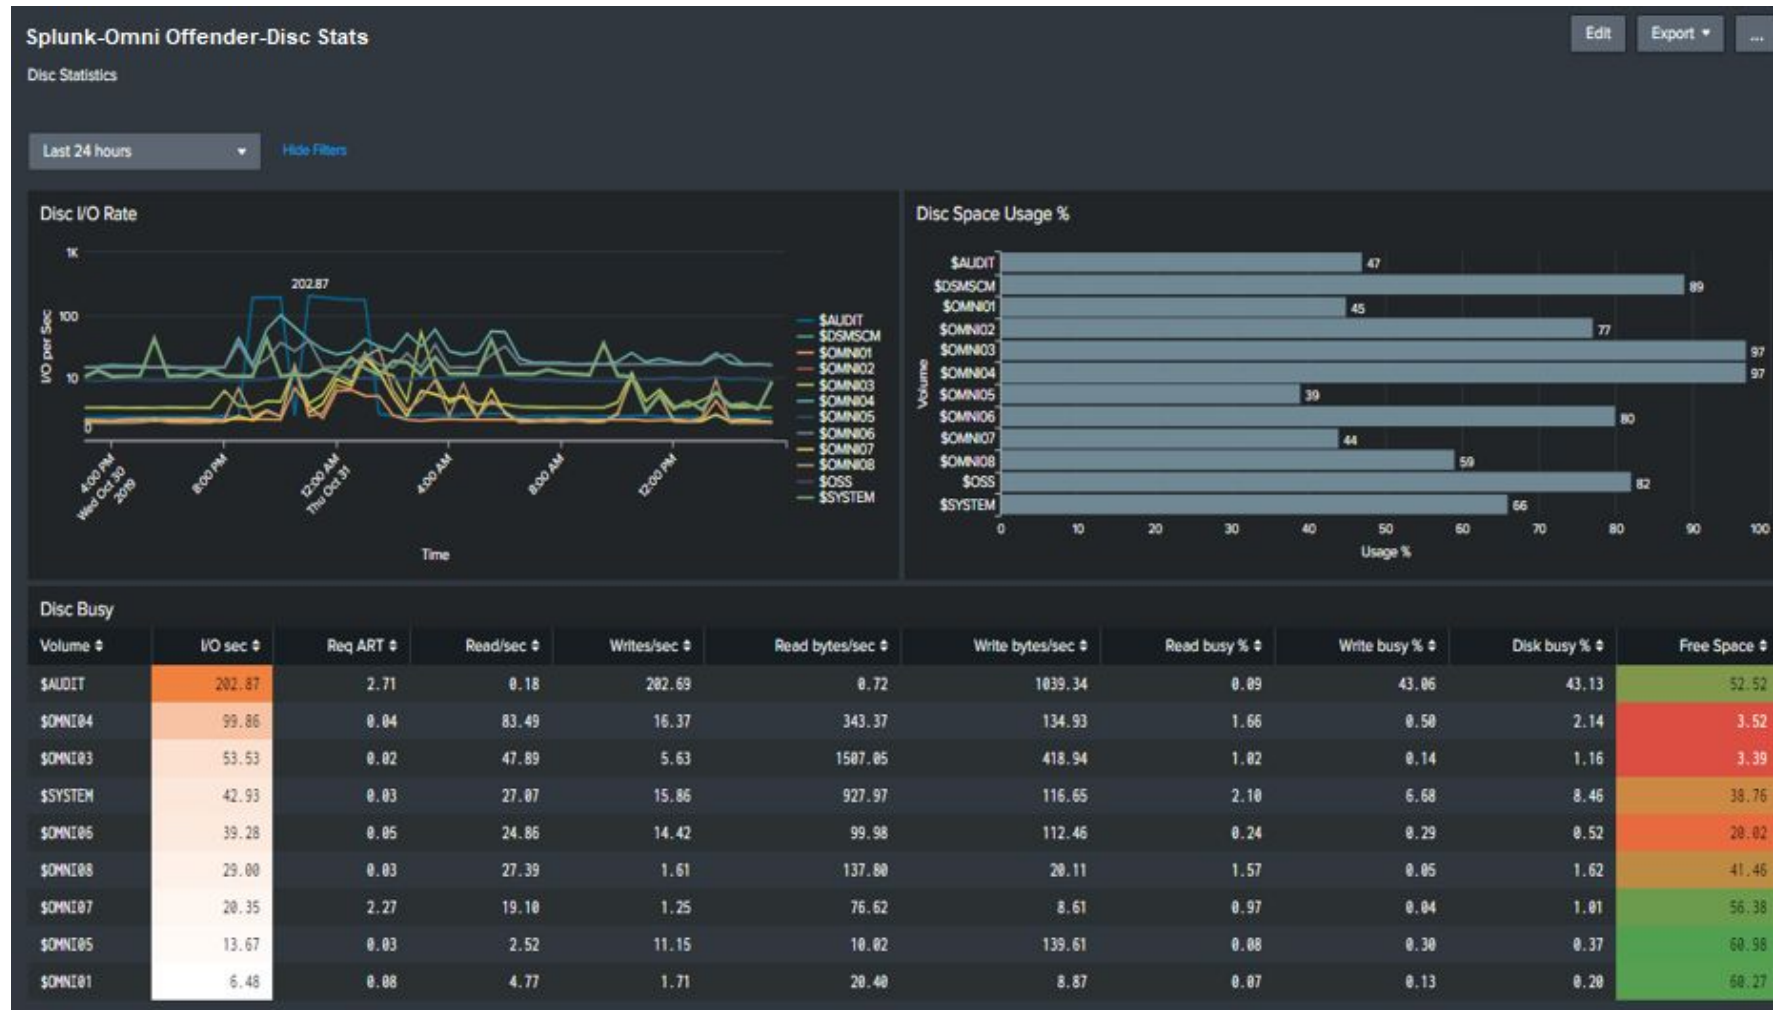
Splunk-Omni Offender-Disc Stats

Disc Statistics

Edit Export ▾ ...

Last 24 hours ▾ Hide Filters

Disc I/O Rate

1K
100
10
0
I/O per Sec
202.87

4:00 PM Wed Oct 30 2019
8:00 PM
12:00 AM Thu Oct 31
4:00 AM
8:00 AM
12:00 PM

Time

$AUDIT
$DSMSCM
$OMNI01
$OMNI02
$OMNI03
$OMNI04
$OMNI05
$OMNI06
$OMNI07
$OMNI08
$OSS
$SYSTEM

Disc Space Usage %

Volume

$AUDIT 47
$DSMSCM 89
$OMNI01 45
$OMNI02 77
$OMNI03 97
$OMNI04 97
$OMNI05 39
$OMNI06 80
$OMNI07 44
$OMNI08 59
$OSS 82
$SYSTEM 66

0 10 20 30 40 50 60 70 80 90 100
Usage %

Disc Busy

| Volume ⇕ | I/O sec ⇕ | Req ART ⇕ | Read/sec ⇕ | Writes/sec ⇕ | Read bytes/sec ⇕ | Write bytes/sec ⇕ | Read busy % ⇕ | Write busy % ⇕ | Disk busy % ⇕ | Free Space ⇕ |
|---|---|---|---|---|---|---|---|---|---|---|
| $AUDIT | 202.87 | 2.71 | 0.18 | 202.69 | 0.72 | 1039.34 | 0.09 | 43.06 | 43.13 | 52.52 |
| $OMNI04 | 99.86 | 0.04 | 83.49 | 16.37 | 343.37 | 134.93 | 1.66 | 0.50 | 2.14 | 3.52 |
| $OMNI03 | 53.53 | 0.02 | 47.89 | 5.63 | 1507.05 | 418.94 | 1.02 | 0.14 | 1.16 | 3.39 |
| $SYSTEM | 42.93 | 0.03 | 27.07 | 15.86 | 927.97 | 116.65 | 2.10 | 6.68 | 8.46 | 38.76 |
| $OMNI06 | 39.28 | 0.05 | 24.86 | 14.42 | 99.98 | 112.46 | 0.24 | 0.29 | 0.52 | 20.02 |
| $OMNI08 | 29.00 | 0.03 | 27.39 | 1.61 | 137.80 | 20.11 | 1.57 | 0.05 | 1.62 | 41.46 |
| $OMNI07 | 20.35 | 2.27 | 19.10 | 1.25 | 76.62 | 8.61 | 0.97 | 0.04 | 1.01 | 56.38 |
| $OMNI05 | 13.67 | 0.03 | 2.52 | 11.15 | 10.02 | 139.61 | 0.08 | 0.30 | 0.37 | 60.98 |
| $OMNI01 | 6.48 | 0.08 | 4.77 | 1.71 | 20.40 | 8.87 | 0.07 | 0.13 | 0.20 | 60.27 |